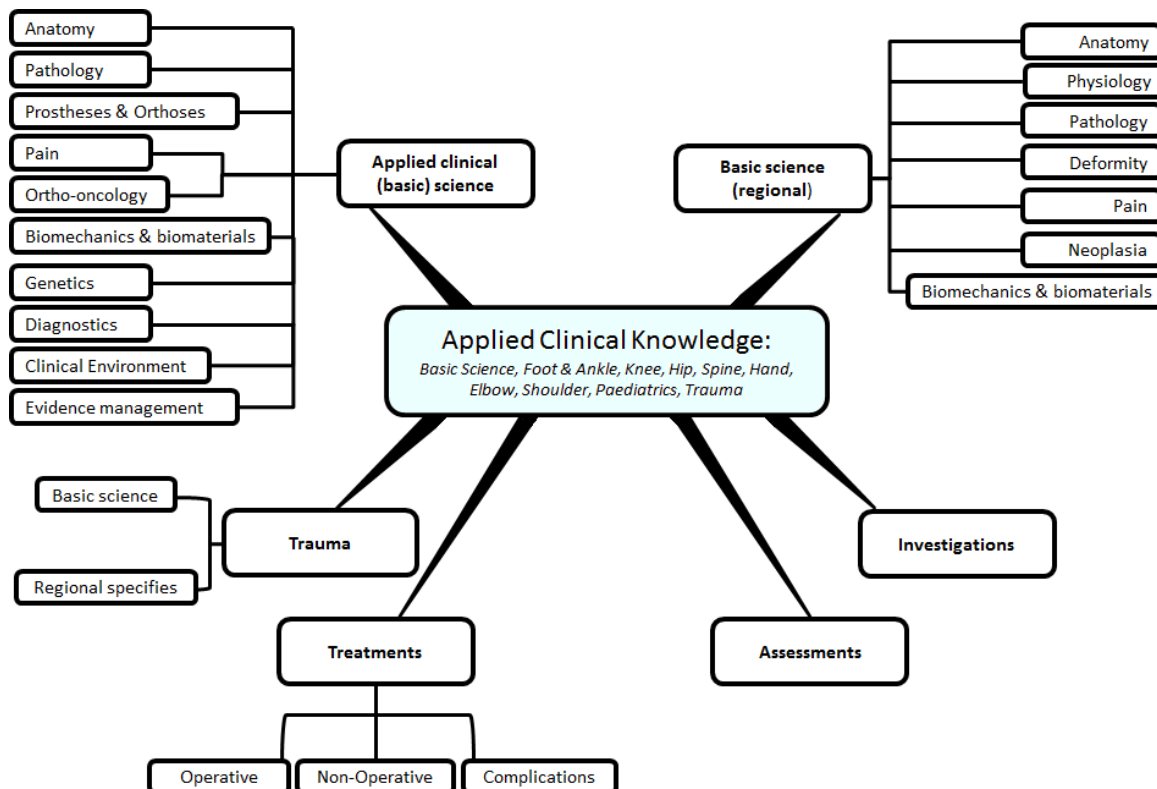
Anatomy
Pathology
Prostheses & Orthoses
Pain
Ortho-oncology
Biomechanics & biomaterials
Genetics
Diagnostics
Clinical Environment
Evidence management

Applied clinical (basic) science

Basic science (regional)

Anatomy
Physiology
Pathology
Deformity
Pain
Neoplasia
Biomechanics & biomaterials

Applied Clinical Knowledge:
Basic Science, Foot & Ankle, Knee, Hip, Spine, Hand, Elbow, Shoulder, Paediatrics, Trauma

Basic science
Regional specifies

Trauma

Investigations

Treatments

Assessments

Operative
Non-Operative
Complications